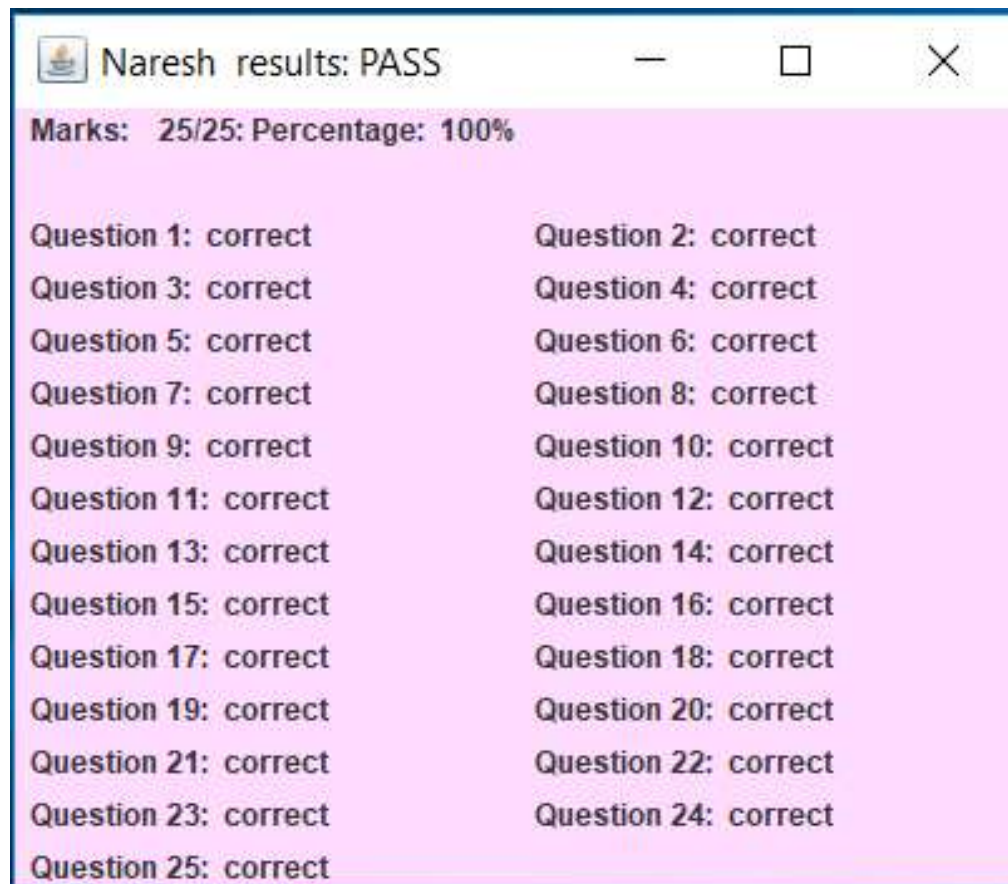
Naresh results: PASS

Marks: 25/25: Percentage: 100%

Question 1: correct
Question 2: correct
Question 3: correct
Question 4: correct
Question 5: correct
Question 6: correct
Question 7: correct
Question 8: correct
Question 9: correct
Question 10: correct
Question 11: correct
Question 12: correct
Question 13: correct
Question 14: correct
Question 15: correct
Question 16: correct
Question 17: correct
Question 18: correct
Question 19: correct
Question 20: correct
Question 21: correct
Question 22: correct
Question 23: correct
Question 24: correct
Question 25: correct